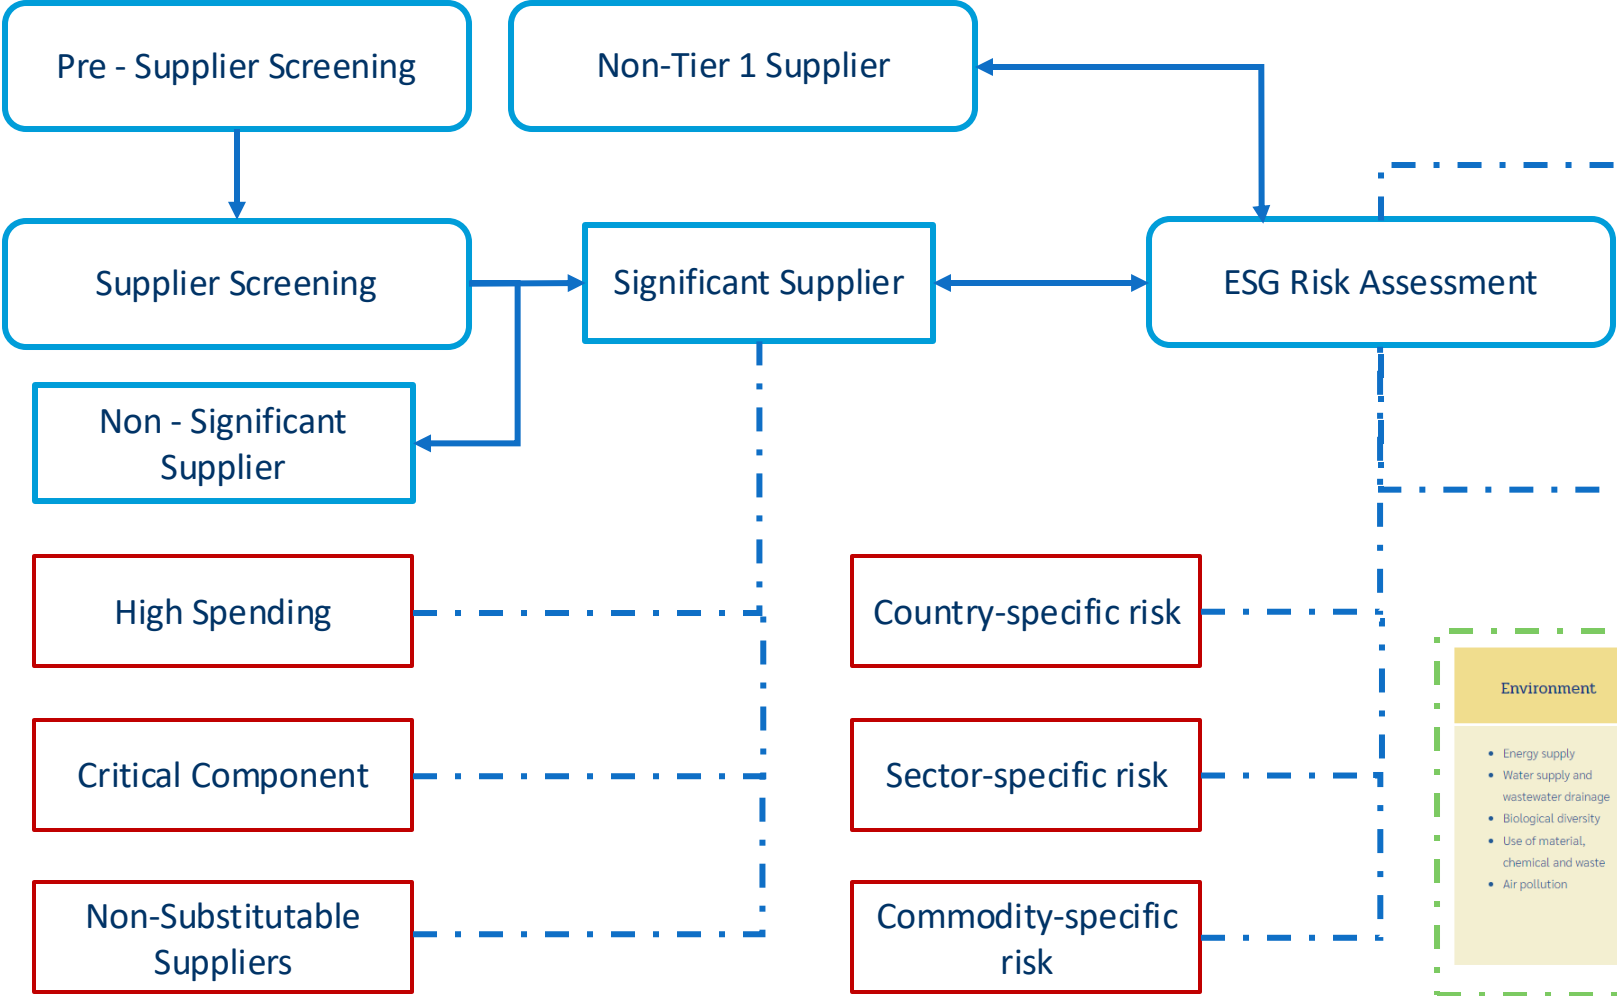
Pre - Supplier Screening

Non-Tier 1 Supplier

Supplier Screening

Significant Supplier

ESG Risk Assessment

Non - Significant Supplier

High Spending

Critical Component

Non-Substitutable Suppliers

Country-specific risk

Sector-specific risk

Commodity-specific risk

Environment

- Energy supply
- Water supply and wastewater drainage
- Biological diversity
- Use of material, chemical and waste
- Air pollution